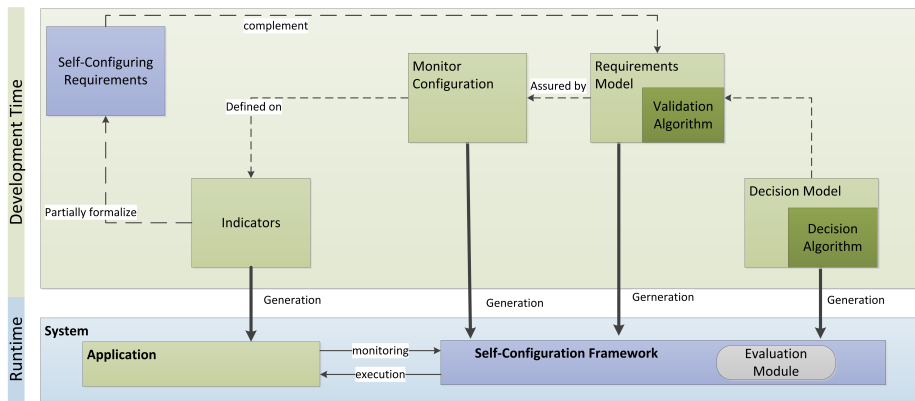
Development Time

complement

Self-Configuring Requirements

Monitor Configuration

Assured by

Requirements Model

Validation Algorithm

Defined on

Partially formalize

Indicators

Decision Model

Decision Algorithm

Generation

Generation

Gerneration

Generation

Runtime

System

Application

monitoring

execution

Self-Configuration Framework

Evaluation Module